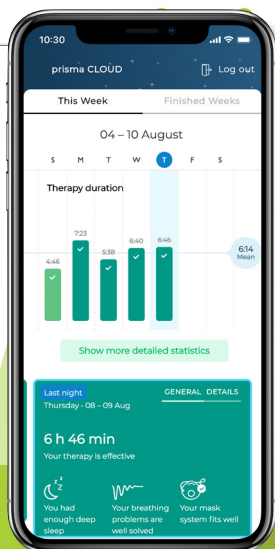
10:30

prisma CLOUD

Log out

This Week

Finished Weeks

04 – 10 August

S M T W T F S

Therapy duration

4:46

7:23

5:38

6:40

6:46

6:14
Mean

Show more detailed statistics

Last night

GENERAL DETAILS

Thursday - 08 - 09 Aug

6 h 46 min

Your therapy is effective

You had enough deep sleep

Your breathing problems are well solved

Your mask system fits well